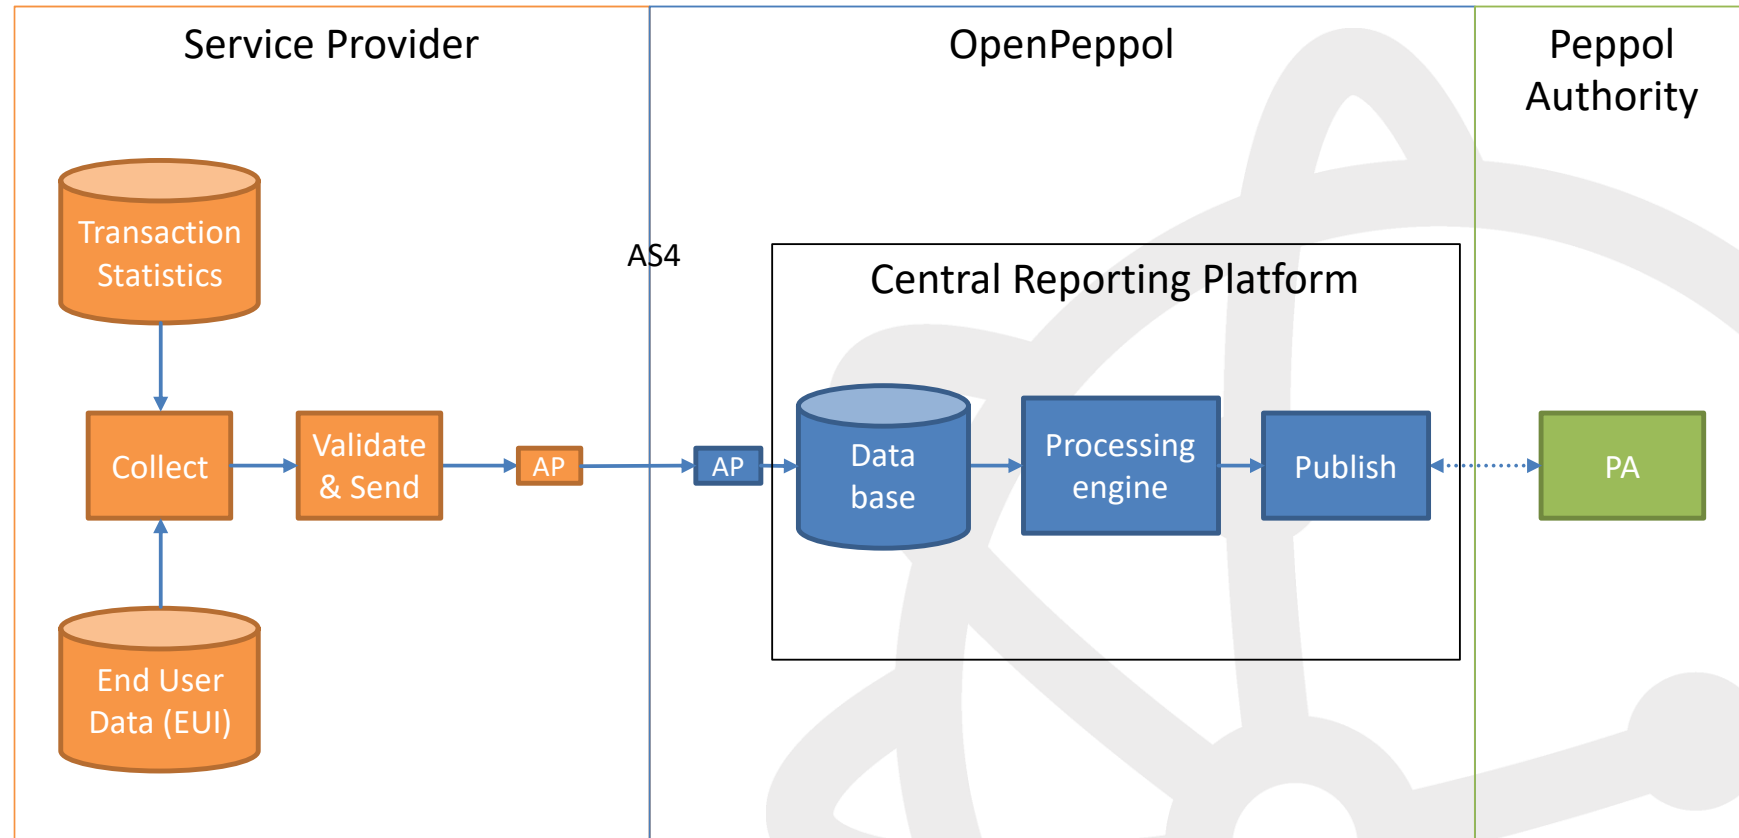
Service Provider

OpenPeppol

Peppol Authority

Transaction Statistics

Collect

Validate & Send

AP

End User Data (EUI)

AS4

AP

Central Reporting Platform

Data base

Processing engine

Publish

PA